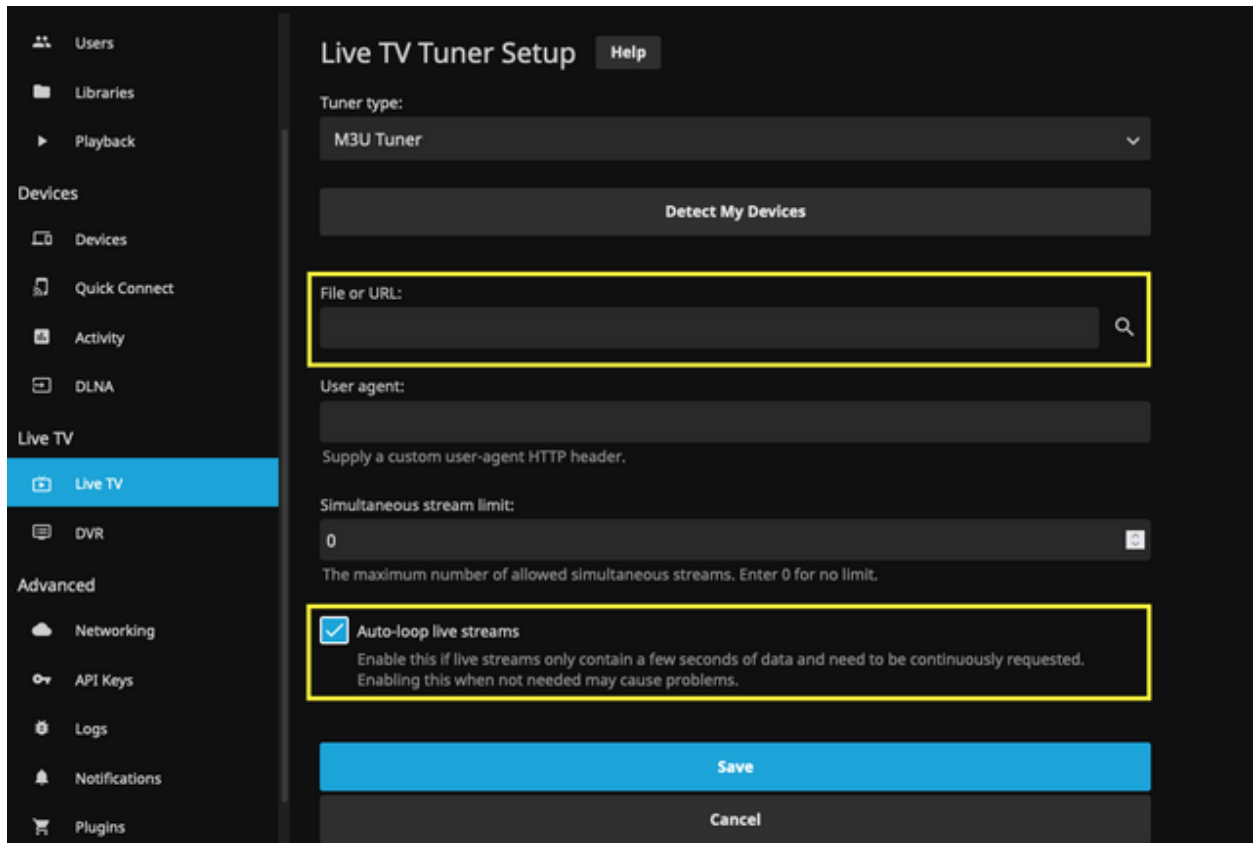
Users
Libraries
Playback
Devices
Devices
Quick Connect
Activity
DLNA
Live TV
Live TV
DVR
Advanced
Networking
API Keys
Logs
Notifications
Plugins

Live TV Tuner Setup Help

Tuner type:
M3U Tuner

Detect My Devices

File or URL:

User agent:

Supply a custom user-agent HTTP header.

Simultaneous stream limit:
0
The maximum number of allowed simultaneous streams. Enter 0 for no limit.

Auto-loop live streams
Enable this if live streams only contain a few seconds of data and need to be continuously requested. Enabling this when not needed may cause problems.

Save
Cancel